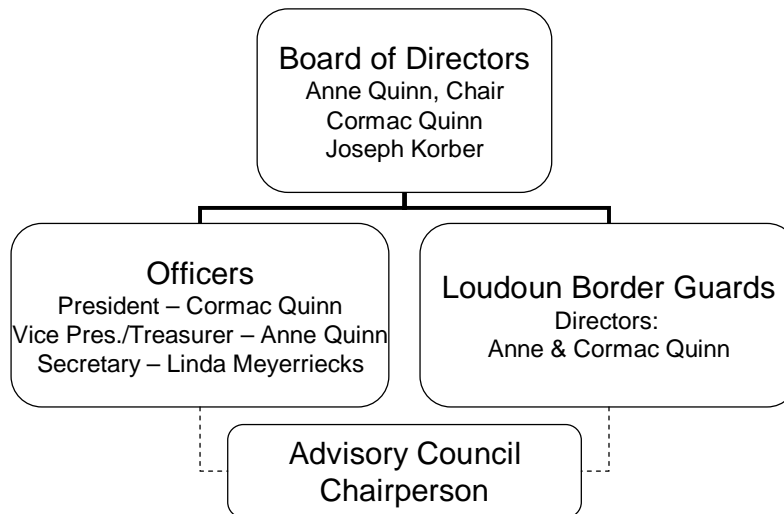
Board of Directors
Anne Quinn, Chair
Cormac Quinn
Joseph Korber

Officers
President – Cormac Quinn
Vice Pres./Treasurer – Anne Quinn
Secretary – Linda Meyerriecks

Loudoun Border Guards
Directors:
Anne & Cormac Quinn

Advisory Council
Chairperson